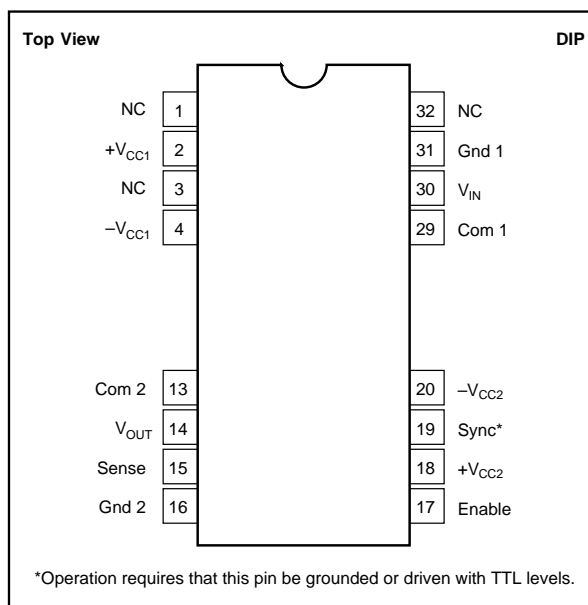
Top View

DIP

NC 1
$+V_{CC1}$ 2
NC 3
$-V_{CC1}$ 4

Com 2 13
$V_{OUT}$ 14
Sense 15
Gnd 2 16

32 NC
31 Gnd 1
30 $V_{IN}$
29 Com 1

20 $-V_{CC2}$
19 Sync*
18 $+V_{CC2}$
17 Enable

*Operation requires that this pin be grounded or driven with TTL levels.